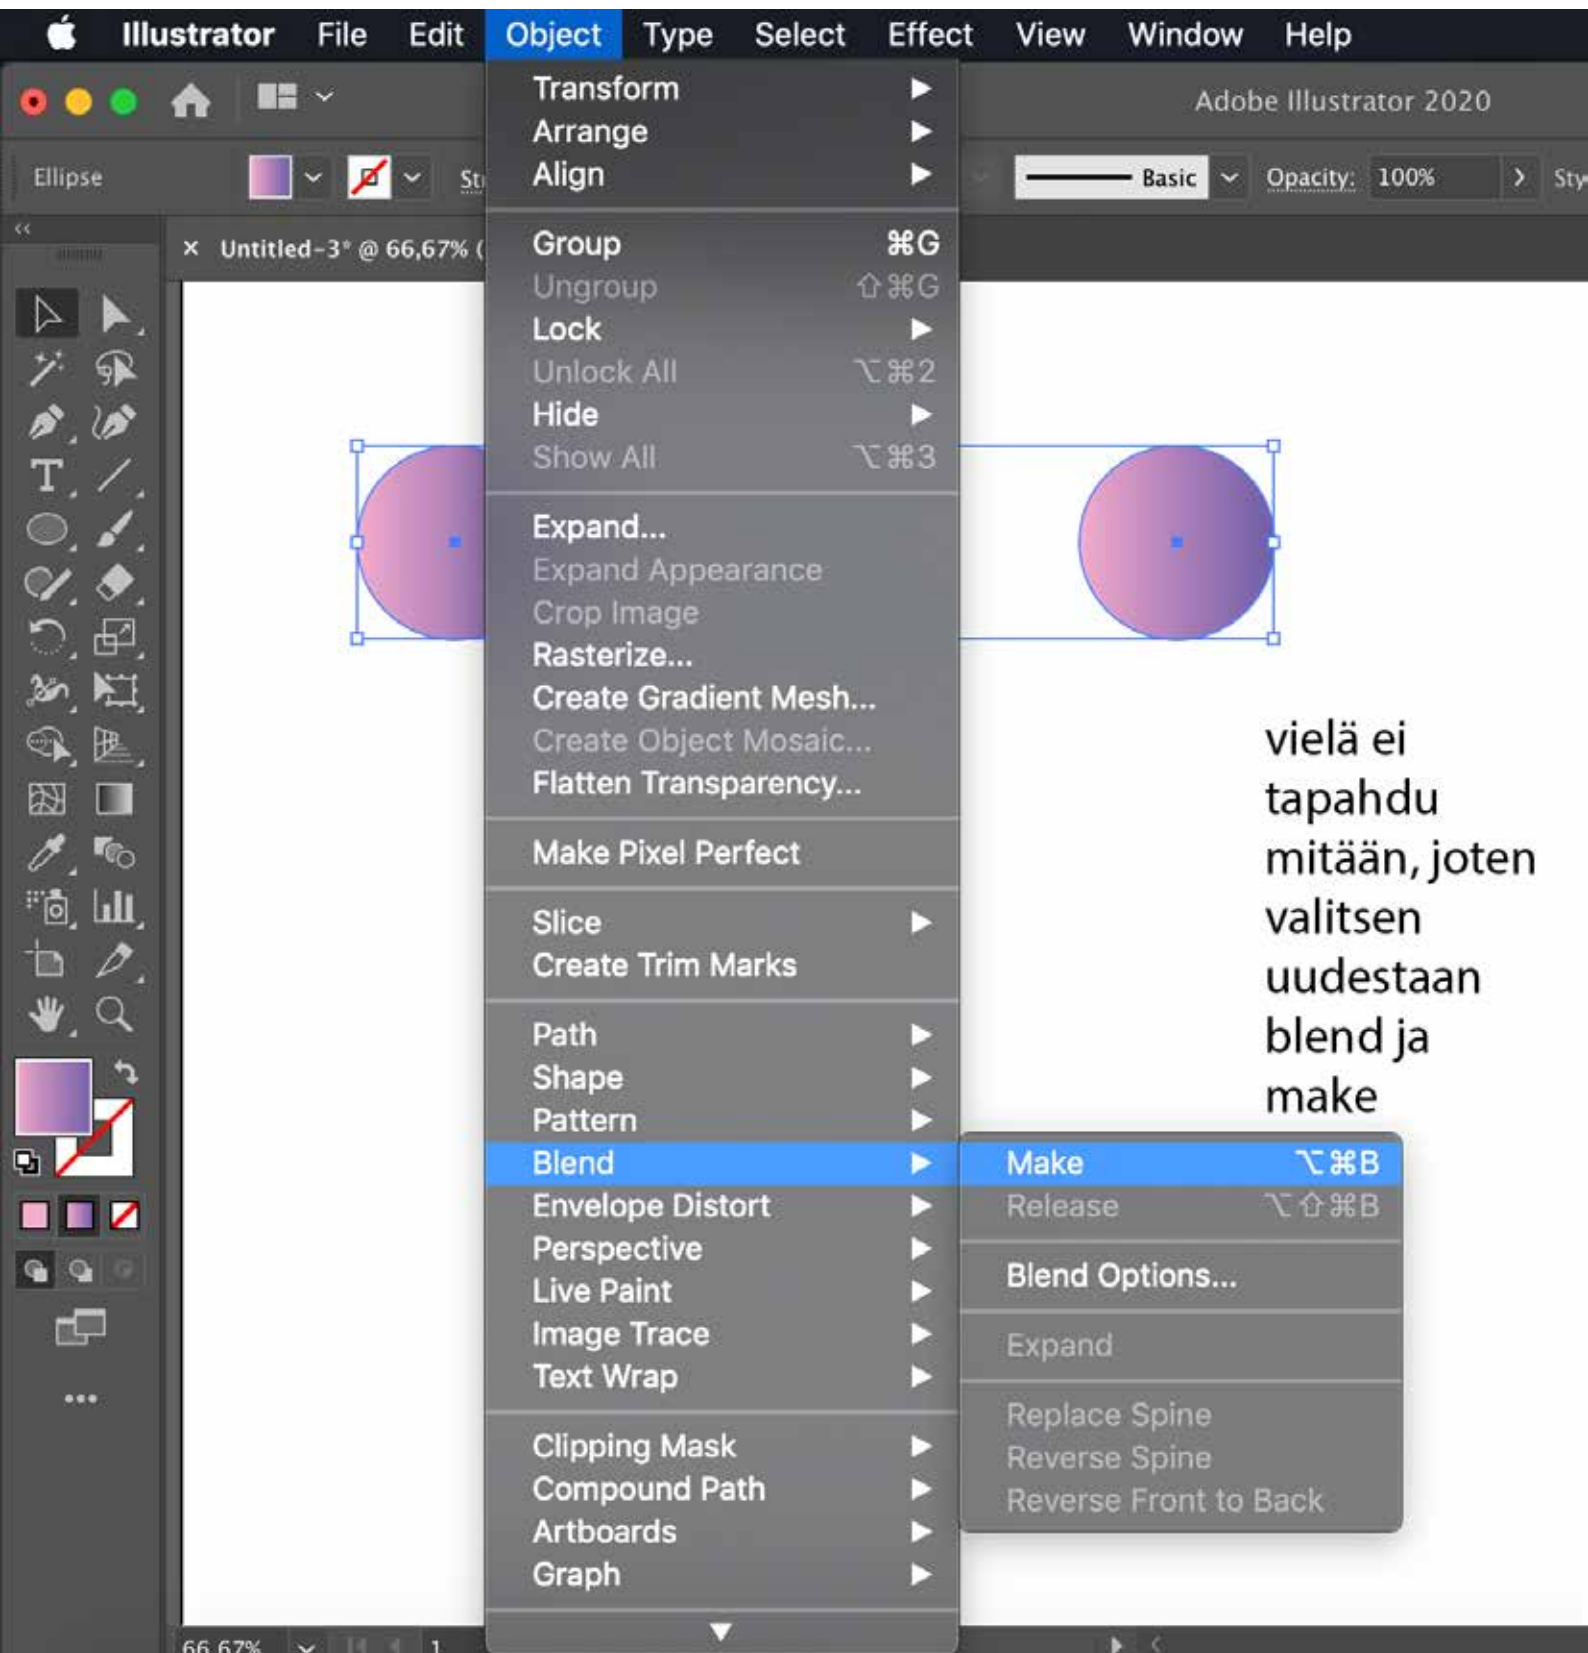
Illustrator File Edit Object Type Select Effect View Window Help

Adobe Illustrator 2020

Ellipse St Basic Opacity: 100% Sty

× Untitled-3* @ 66,67% (

Transform ▶
Arrange ▶
Align ▶

Group ⌘G
Ungroup ⇧⌘G
Lock ▶
Unlock All ⌥⌘2
Hide ▶
Show All ⌥⌘3

Expand...
Expand Appearance
Crop Image
Rasterize...
Create Gradient Mesh...
Create Object Mosaic...
Flatten Transparency...

Make Pixel Perfect

Slice ▶
Create Trim Marks

Path ▶
Shape ▶
Pattern ▶
Blend ▶
Envelope Distort ▶
Perspective ▶
Live Paint ▶
Image Trace ▶
Text Wrap ▶

Clipping Mask ▶
Compound Path ▶
Artboards ▶
Graph ▶

Make ⌥⌘B
Release ⌥⇧⌘B

Blend Options...

Expand

Replace Spine
Reverse Spine
Reverse Front to Back

vielä ei tapahdu mitään, joten valitsen uudestaan blend ja make

66,67% 1